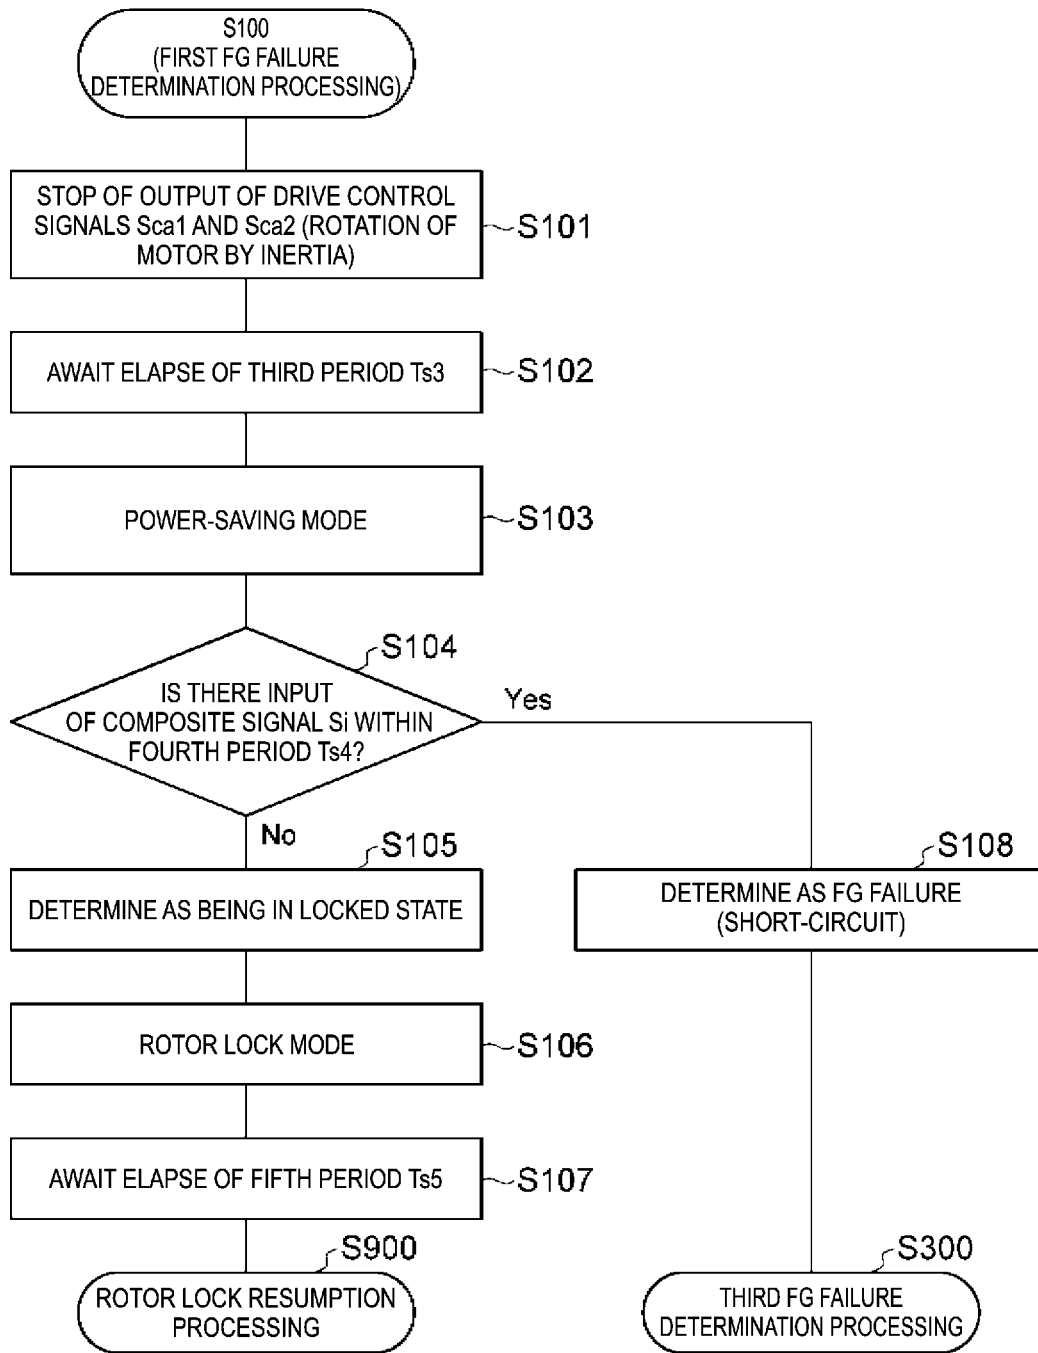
S100
(FIRST FG FAILURE DETERMINATION PROCESSING)

STOP OF OUTPUT OF DRIVE CONTROL SIGNALS Sca1 AND Sca2 (ROTATION OF MOTOR BY INERTIA)
S101

AWAIT ELAPSE OF THIRD PERIOD Ts3
S102

POWER-SAVING MODE
S103

S104
IS THERE INPUT OF COMPOSITE SIGNAL Si WITHIN FOURTH PERIOD Ts4?

Yes

No

S105
DETERMINE AS BEING IN LOCKED STATE

S108
DETERMINE AS FG FAILURE (SHORT-CIRCUIT)

ROTOR LOCK MODE
S106

AWAIT ELAPSE OF FIFTH PERIOD Ts5
S107

S900
ROTOR LOCK RESUMPTION PROCESSING

S300
THIRD FG FAILURE DETERMINATION PROCESSING